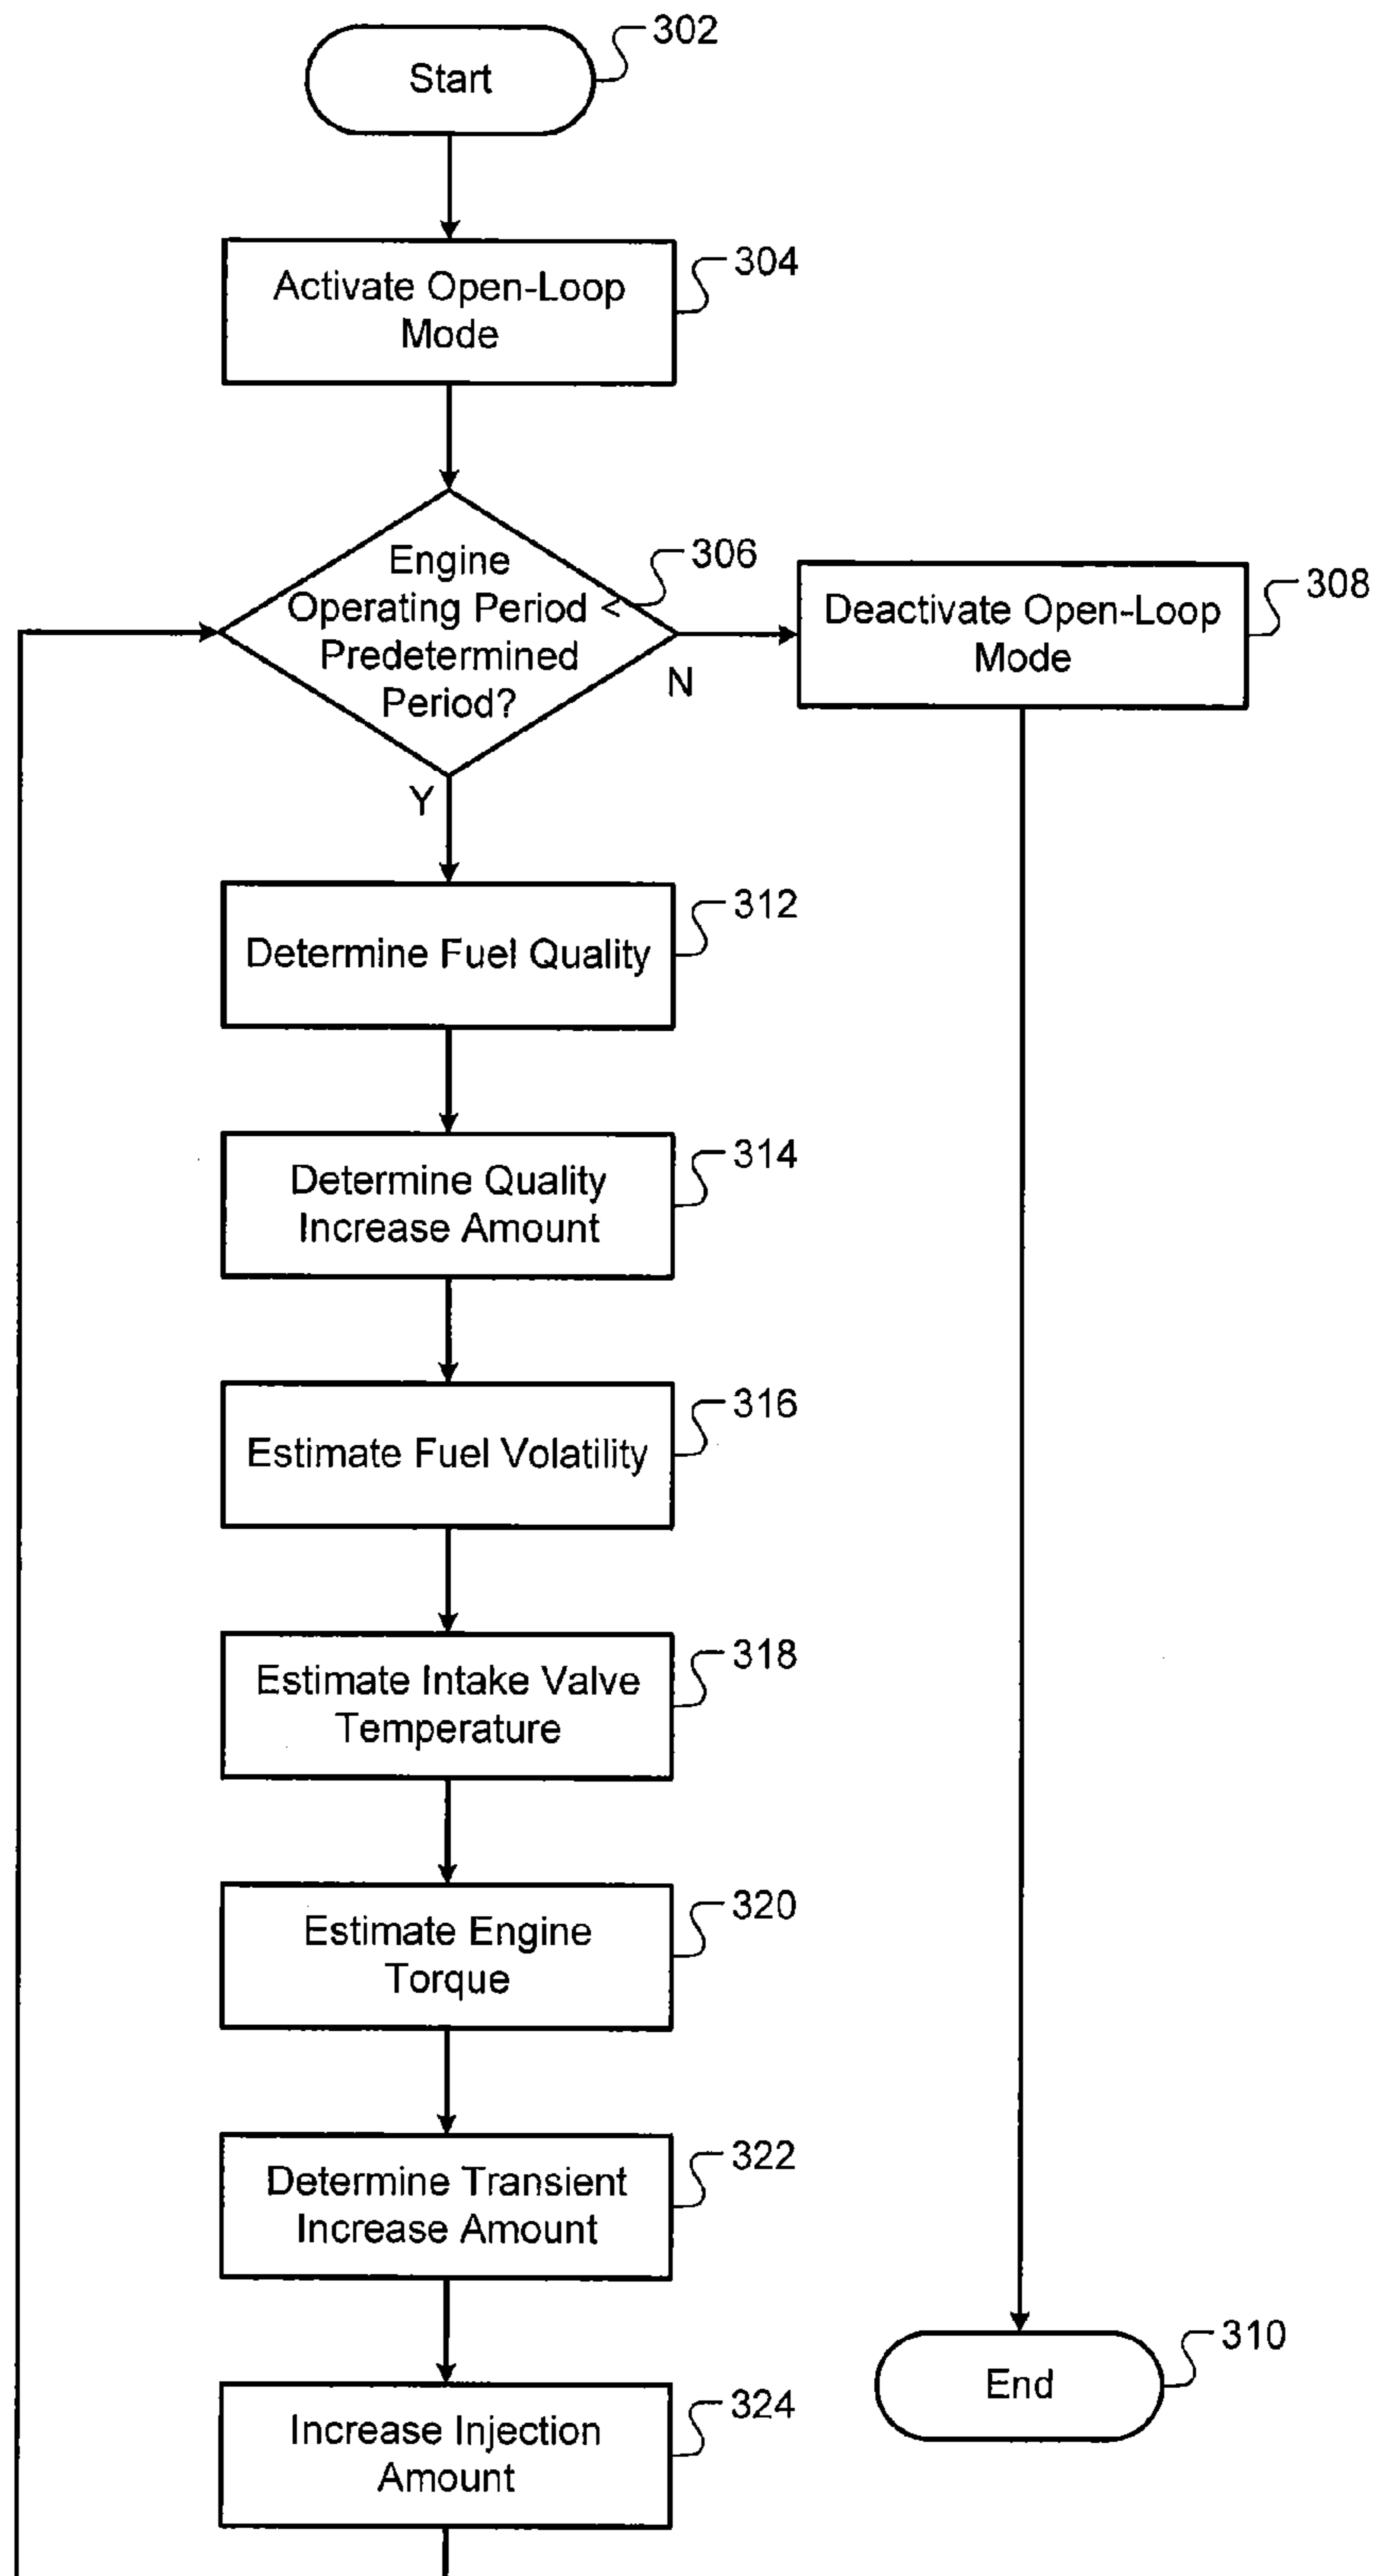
Start
302

Activate Open-Loop Mode
304

Engine Operating Period < Predetermined Period?
306

N

Deactivate Open-Loop Mode
308

Y

Determine Fuel Quality
312

Determine Quality Increase Amount
314

Estimate Fuel Volatility
316

Estimate Intake Valve Temperature
318

Estimate Engine Torque
320

Determine Transient Increase Amount
322

Increase Injection Amount
324

End
310